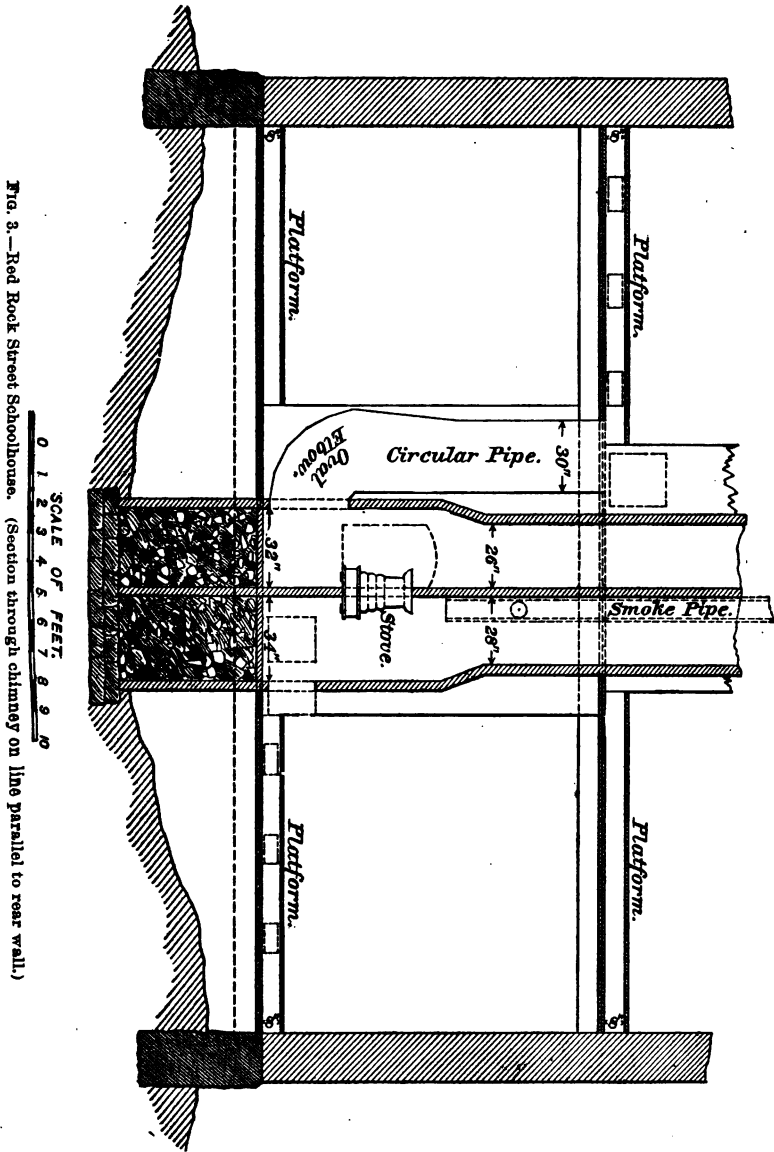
Platform.

Platform.

Circular Pipe.

Oval Elbow.

30"

26"

28"

32"

34"

Stove.

Smoke Pipe.

Platform.

Platform.

8"

8"

8"

8"

SCALE OF FEET.
0 1 2 3 4 5 6 7 8 9 10

Fig. 3.—Red Rock Street Schoolhouse. (Section through chimney on line parallel to rear wall.)